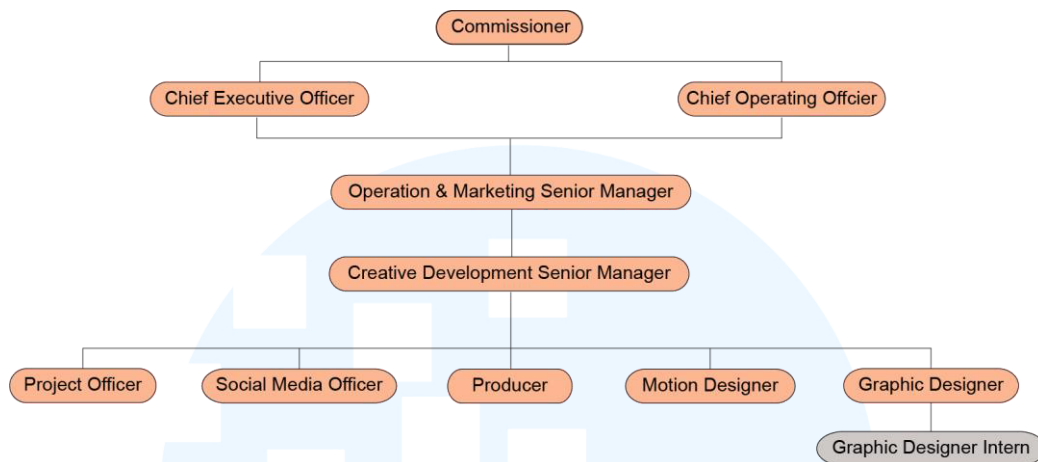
Commissioner

Chief Executive Officer

Chief Operating Offcier

Operation & Marketing Senior Manager

Creative Development Senior Manager

Project Officer

Social Media Officer

Producer

Motion Designer

Graphic Designer

Graphic Designer Intern